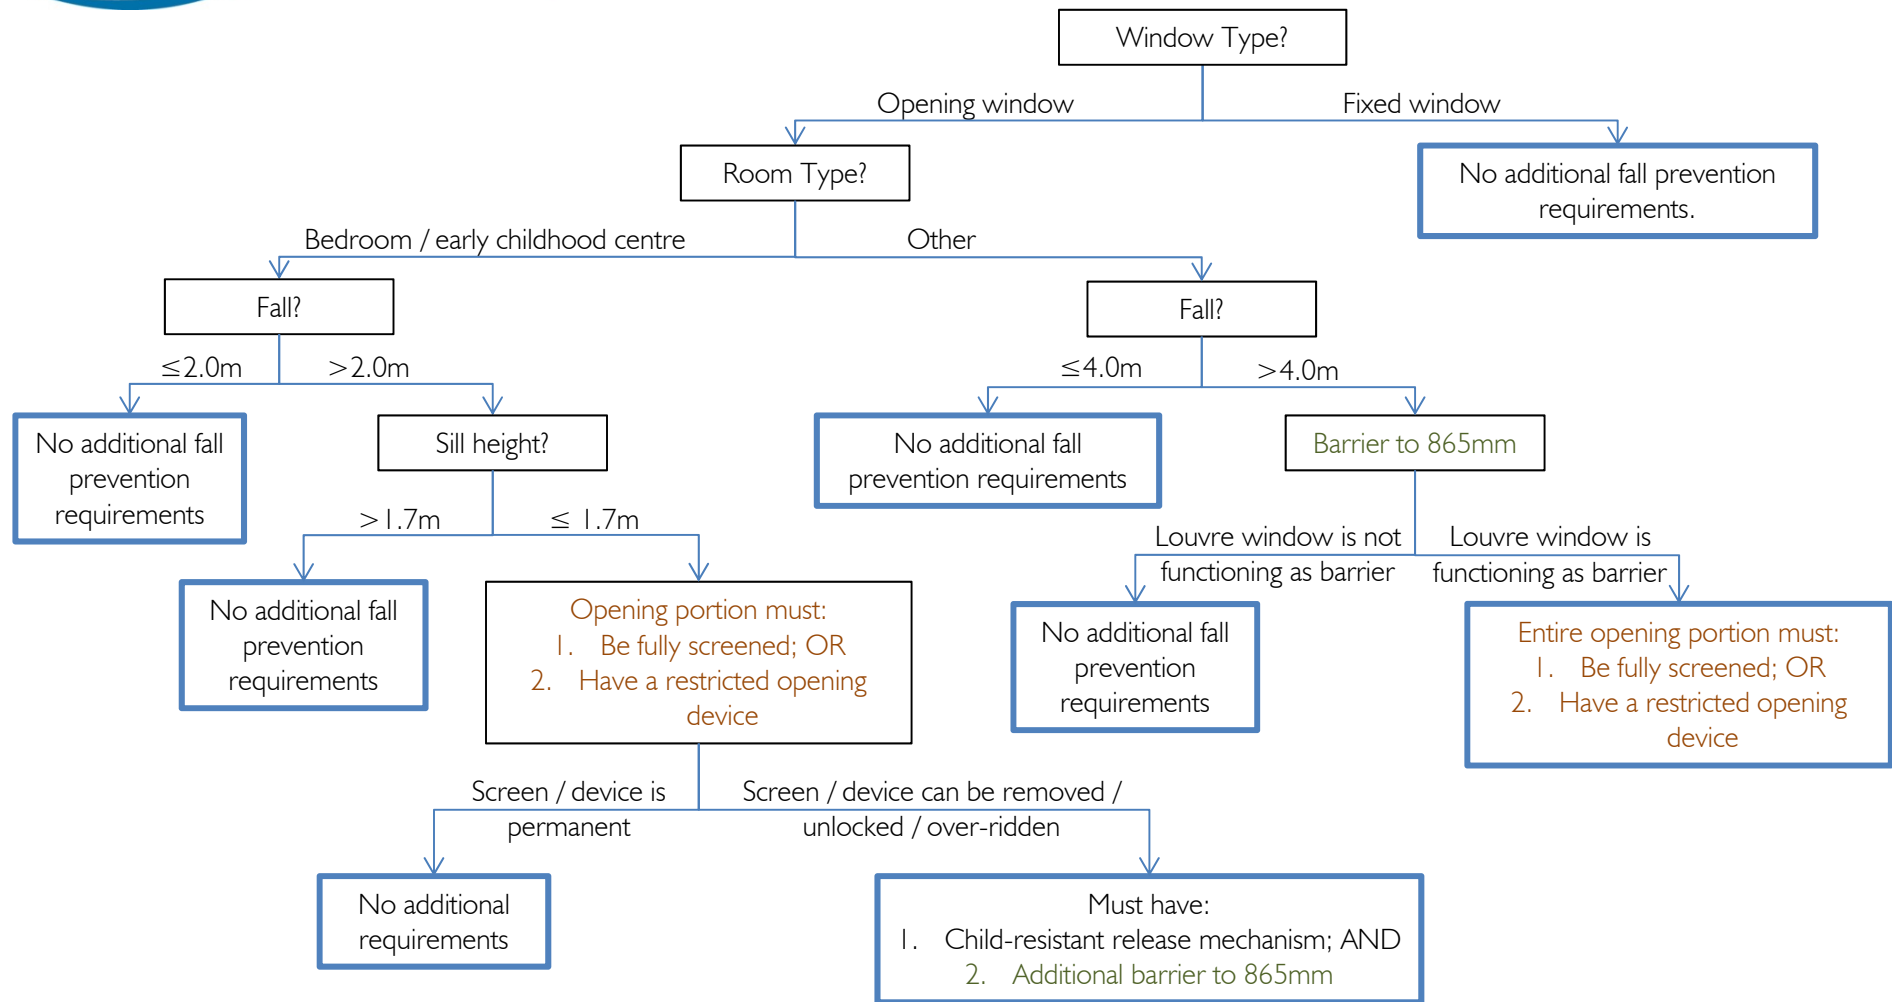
Window Type?

Opening window

Fixed window

No additional fall prevention requirements.

Room Type?

Bedroom / early childhood centre

Other

Fall?

≤2.0m

>2.0m

No additional fall prevention requirements

Sill height?

>1.7m

≤ 1.7m

No additional fall prevention requirements

Opening portion must:
1. Be fully screened; OR
2. Have a restricted opening device

Screen / device is permanent

Screen / device can be removed / unlocked / over-ridden

No additional requirements

Must have:
1. Child-resistant release mechanism; AND
2. Additional barrier to 865mm

Fall?

≤4.0m

>4.0m

No additional fall prevention requirements

Barrier to 865mm

Louvre window is not functioning as barrier

Louvre window is functioning as barrier

No additional fall prevention requirements

Entire opening portion must:
1. Be fully screened; OR
2. Have a restricted opening device